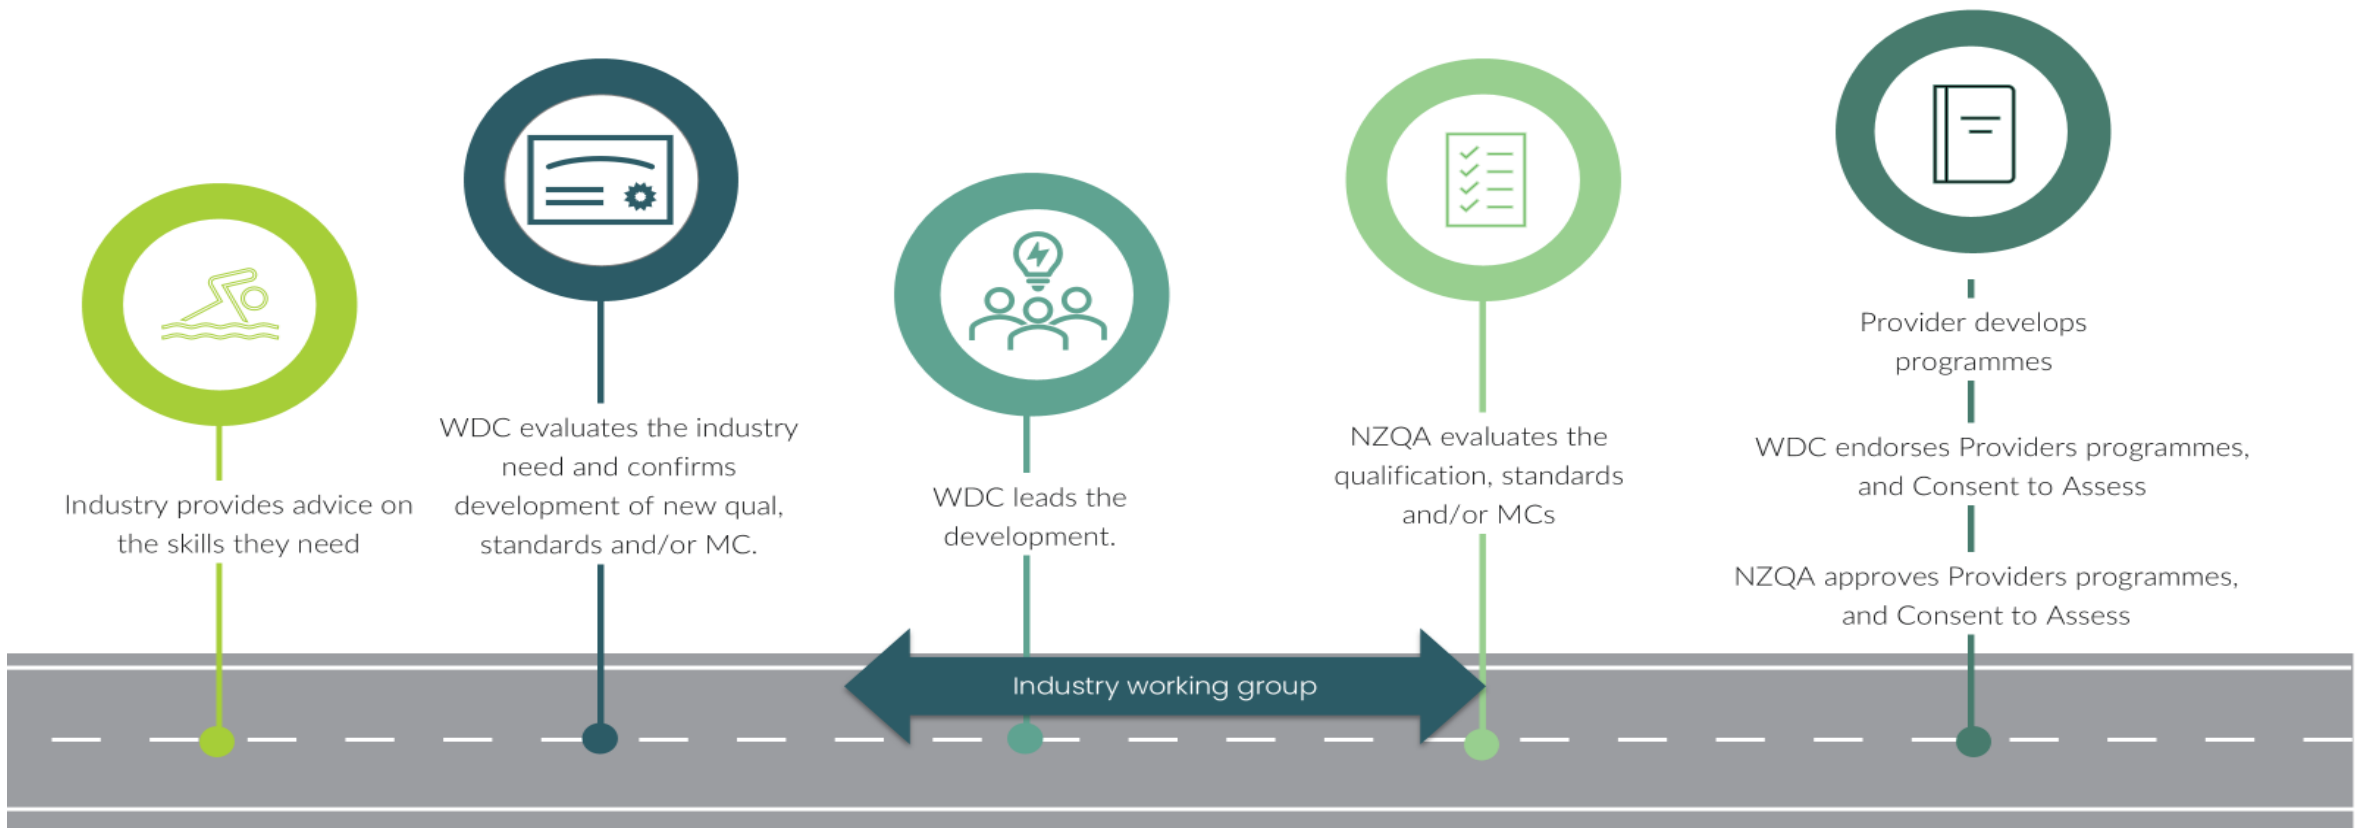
Industry provides advice on the skills they need

WDC evaluates the industry need and confirms development of new qual, standards and/or MC.

WDC leads the development.

NZQA evaluates the qualification, standards and/or MCs

Provider develops programmes

WDC endorses Providers programmes, and Consent to Assess

NZQA approves Providers programmes, and Consent to Assess

Industry working group